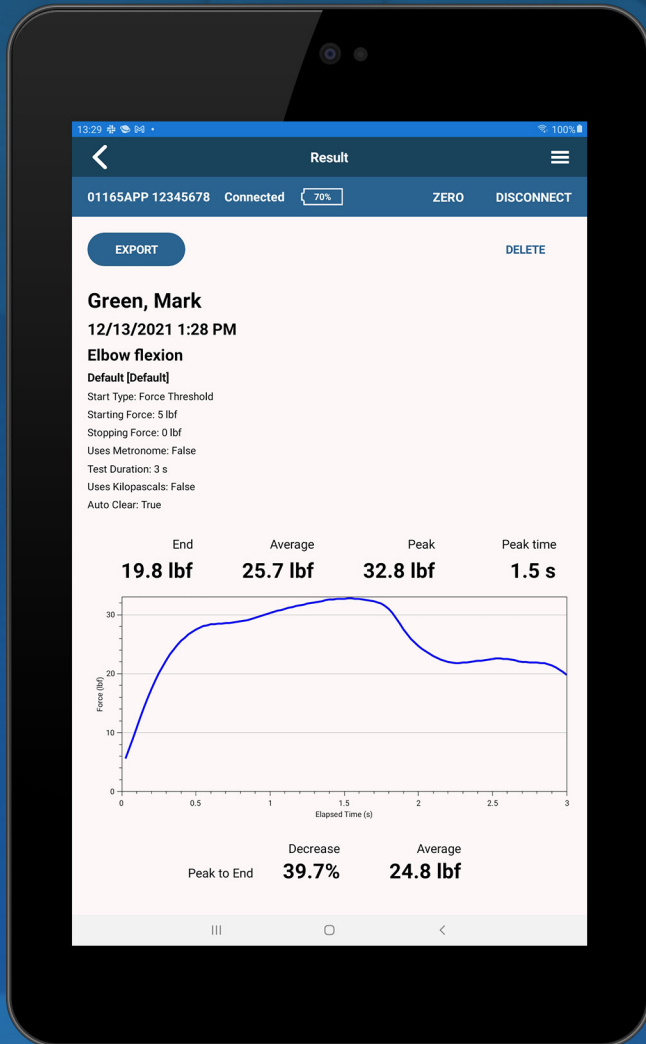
13:29 100%

Result

01165APP 12345678 Connected 70% ZERO DISCONNECT

EXPORT DELETE

Green, Mark

12/13/2021 1:28 PM

Elbow flexion

Default [Default]

Start Type: Force Threshold
Starting Force: 5 lbf
Stopping Force: 0 lbf
Uses Metronome: False
Test Duration: 3 s
Uses Kilopascals: False
Auto Clear: True

| End | Average | Peak | Peak time |
|---|---|---|---|
| 19.8 lbf | 25.7 lbf | 32.8 lbf | 1.5 s |

30
20
10
0
Force (lbf)
0 0.5 1 1.5 2 2.5 3
Elapsed Time (s)

| | Decrease | Average |
|---|---|---|
| Peak to End | 39.7% | 24.8 lbf |